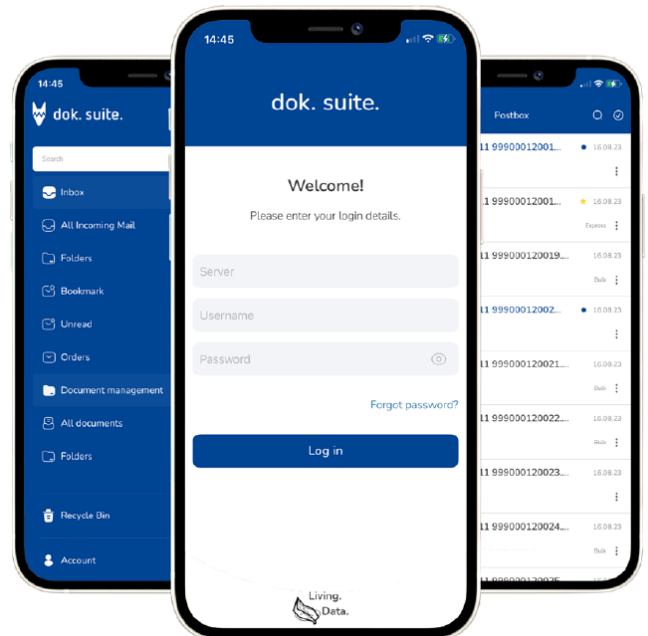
14:45

dok. suite.

Search

Inbox

All Incoming Mail

Folders

Bookmark

Unread

Orders

Document management

All documents

Folders

Recycle Bin

Account

14:45

dok. suite.

Welcome!

Please enter your login details.

Server

Username

Password

Forgot password?

Log in

Living.
Data.

Postbox

11 99900012001... 16.08.23

11 99900012001... 16.08.23
Express

11 999000120019... 16.08.23
Bulk

11 99900012002... 16.08.23

11 999000120021... 16.08.23
Bulk

11 999000120022... 16.08.23
Bulk

11 999000120023... 16.08.23

11 999000120024... 16.08.23
Bulk

11 999000120025... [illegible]